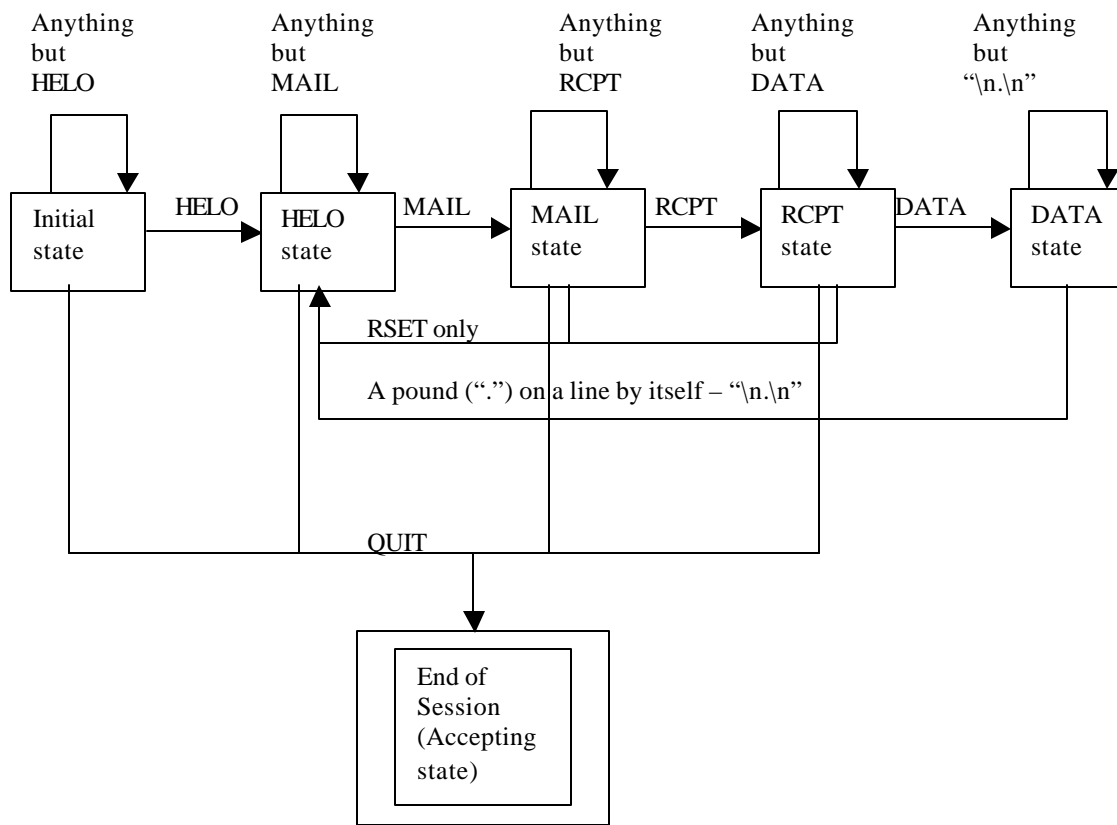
Anything but HELO

Anything but MAIL

Anything but RCPT

Anything but DATA

Anything but "\n.\n"

Initial state

HELO

HELO state

MAIL

MAIL state

RCPT

RCPT state

DATA

DATA state

RSET only

A pound (".") on a line by itself – "\n.\n"

QUIT

End of Session (Accepting state)